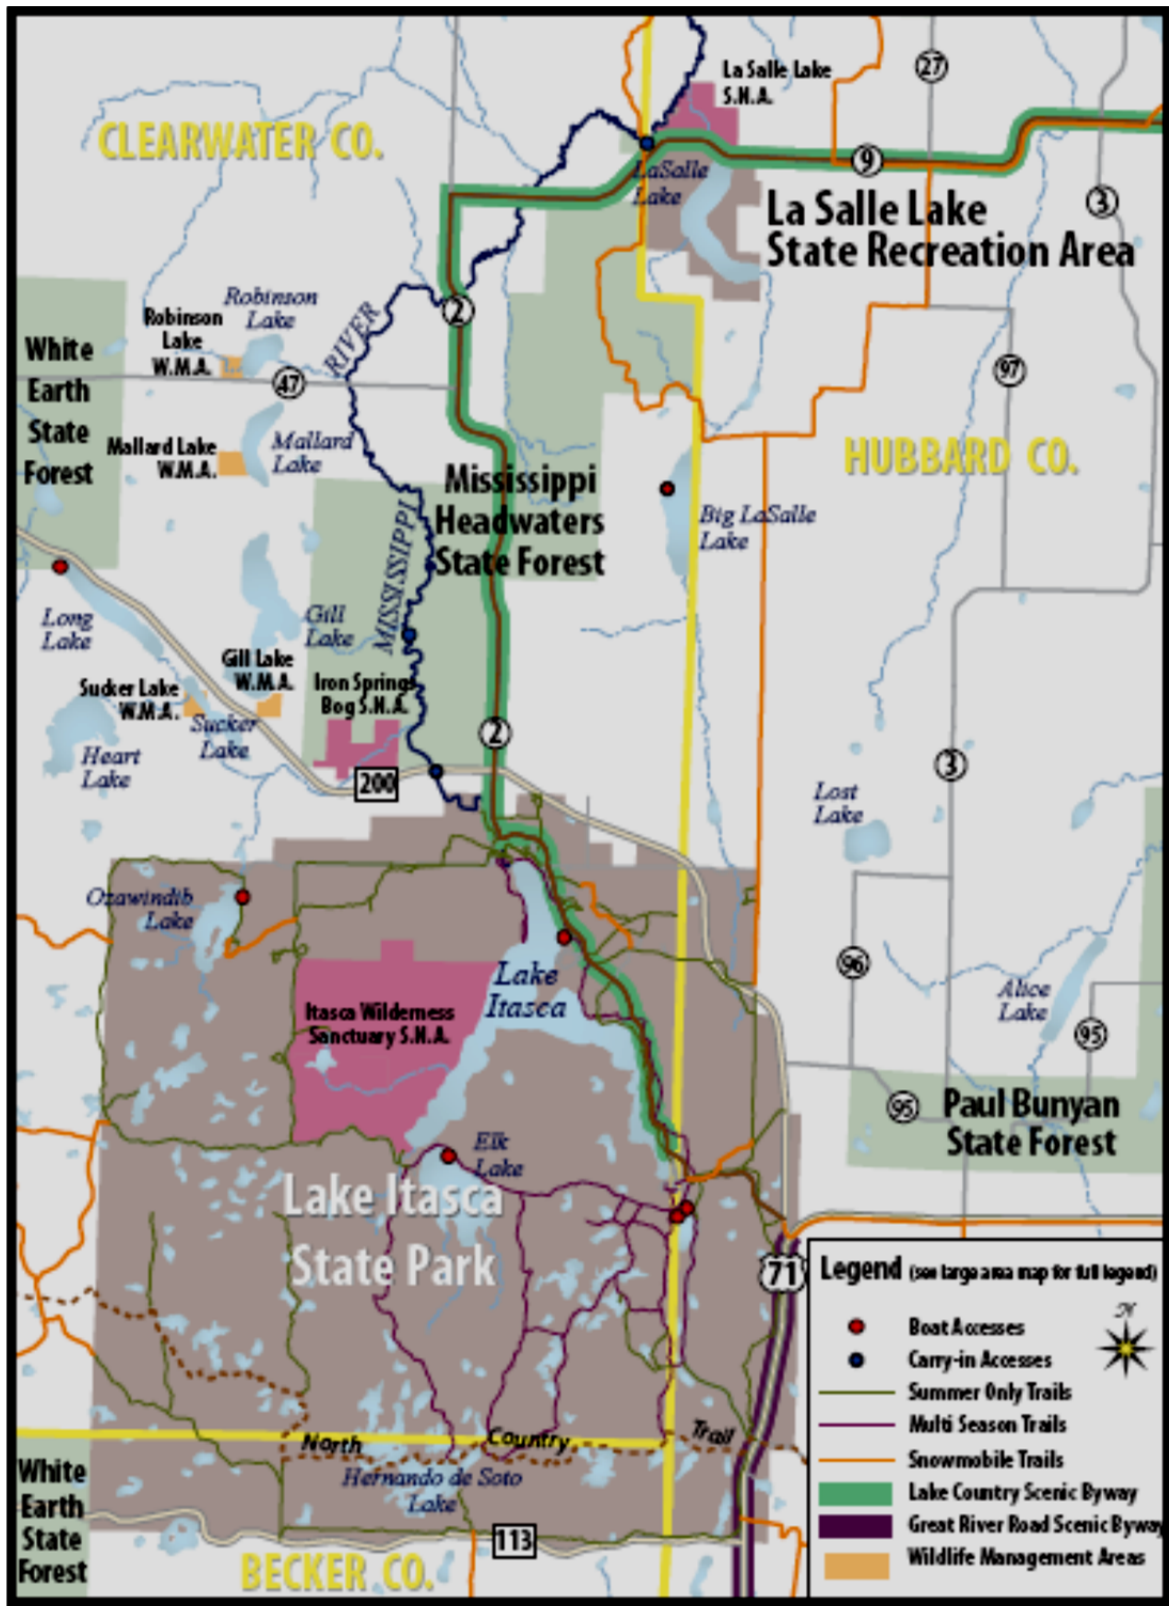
La Salle Lake S.N.A.

27

CLEARWATER CO.

9

LaSalle Lake

La Salle Lake State Recreation Area

3

Robinson Lake

Robinson Lake W.M.A.

2

RIVER

White Earth State Forest

47

97

Mallard Lake W.M.A.

Mallard Lake

HUBBARD CO.

Mississippi Headwaters State Forest

Big LaSalle Lake

Long Lake

MISSISSIPPI

Gill Lake

Gill Lake W.M.A.

Sucker Lake W.M.A.

Iron Springs Bog S.N.A.

Sucker Lake

2

Heart Lake

200

3

Lost Lake

Ozawindib Lake

96

Lake Itasca

Itasca Wilderness Sanctuary S.N.A.

Alice Lake

95

95

Paul Bunyan State Forest

Elk Lake

Lake Itasca State Park

71

Legend (see large area map for full legend)

Boat Accesses

Carry-in Accesses

Summer Only Trails

Multi Season Trails

Snowmobile Trails

Lake Country Scenic Byway

Great River Road Scenic Byway

Wildlife Management Areas

N

North Country Trail

Hernando de Soto Lake

White Earth State Forest

113

BECKER CO.